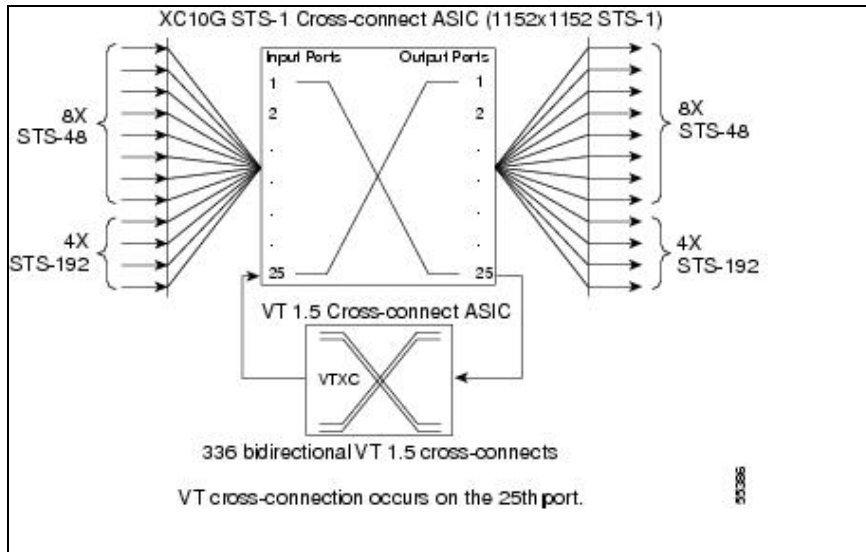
XC10G STS-1 Cross-connect ASIC (1152x1152 STS-1)

8X
STS-48

4X
STS-192

Input Ports
1
2
.
.
.
.
25

Output Ports
1
2
.
.
.
.
25

8X
STS-48

4X
STS-192

VT 1.5 Cross-connect ASIC

VTXC

336 bidirectional VT 1.5 cross-connects

VT cross-connection occurs on the 25th port.

55386